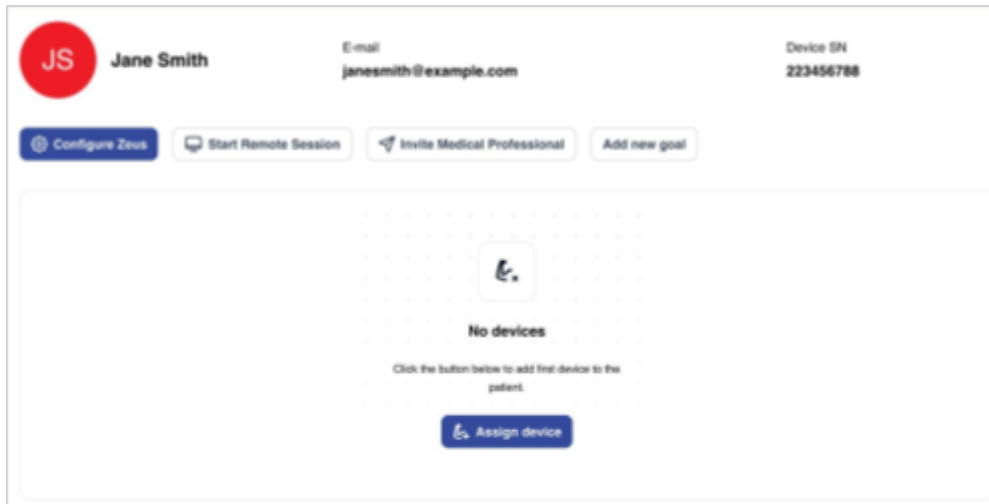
JS

Jane Smith

E-mail
janesmith@example.com

Device SN
223456788

Configure Zeus

Start Remote Session

Invite Medical Professional

Add new goal

No devices

Click the button below to add first device to the patient.

Assign device